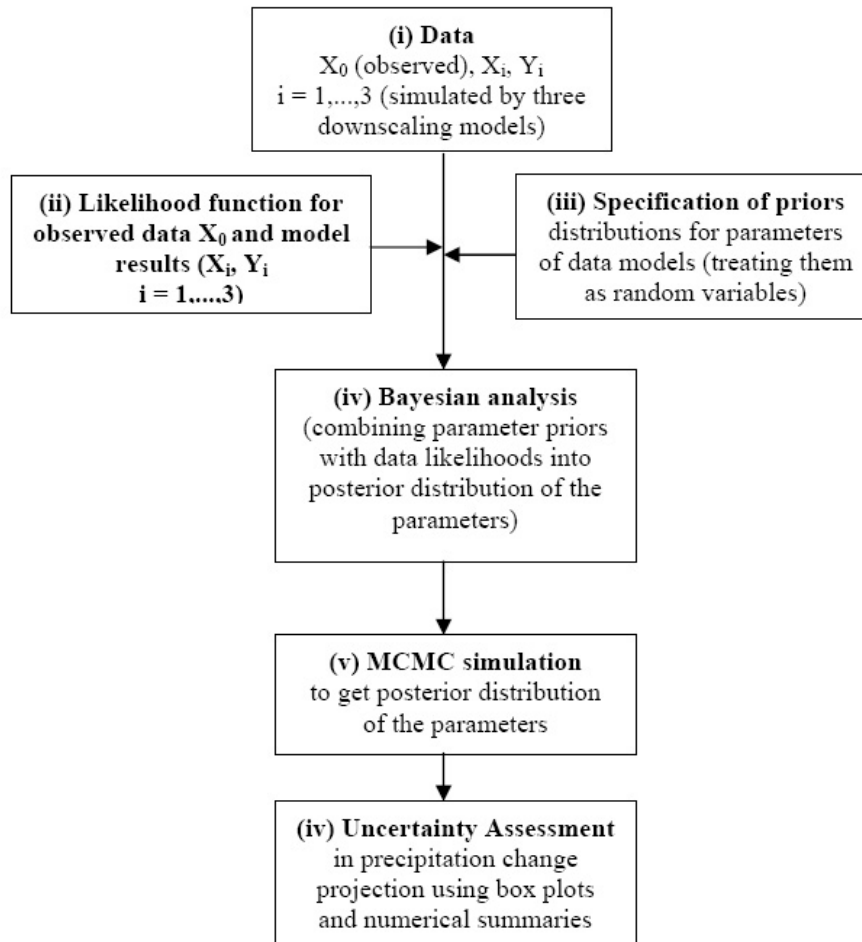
**(i) Data**
$X_0$ (observed), $X_i$, $Y_i$
i = 1,...,3 (simulated by three downscaling models)

**(ii) Likelihood function for observed data $X_0$ and model results ($X_i$, $Y_i$ i = 1,....,3)**

**(iii) Specification of priors** distributions for parameters of data models (treating them as random variables)

**(iv) Bayesian analysis**
(combining parameter priors with data likelihoods into posterior distribution of the parameters)

**(v) MCMC simulation**
to get posterior distribution of the parameters

**(iv) Uncertainty Assessment**
in precipitation change projection using box plots and numerical summaries